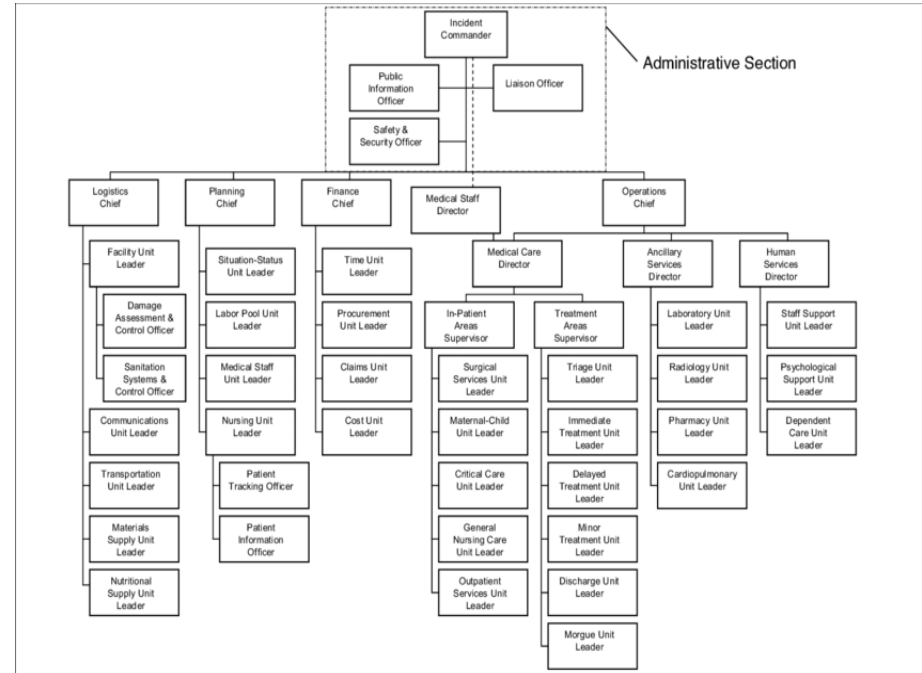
Incident Commander

Administrative Section

Public Information Officer

Liaison Officer

Safety & Security Officer

Logistics Chief

Planning Chief

Finance Chief

Medical Staff Director

Operations Chief

Facility Unit Leader

Damage Assessment & Control Officer

Sanitation Systems & Control Officer

Communications Unit Leader

Transportation Unit Leader

Materials Supply Unit Leader

Nutritional Supply Unit Leader

Situation-Status Unit Leader

Labor Pool Unit Leader

Medical Staff Unit Leader

Nursing Unit Leader

Patient Tracking Officer

Patient Information Officer

Time Unit Leader

Procurement Unit Leader

Claims Unit Leader

Cost Unit Leader

Medical Care Director

In-Patient Areas Supervisor

Surgical Services Unit Leader

Maternal-Child Unit Leader

Critical Care Unit Leader

General Nursing Care Unit Leader

Outpatient Services Unit Leader

Treatment Areas Supervisor

Triage Unit Leader

Immediate Treatment Unit Leader

Delayed Treatment Unit Leader

Minor Treatment Unit Leader

Discharge Unit Leader

Morgue Unit Leader

Ancillary Services Director

Laboratory Unit Leader

Radiology Unit Leader

Pharmacy Unit Leader

Cardiopulmonary Unit Leader

Human Services Director

Staff Support Unit Leader

Psychological Support Unit Leader

Dependent Care Unit Leader